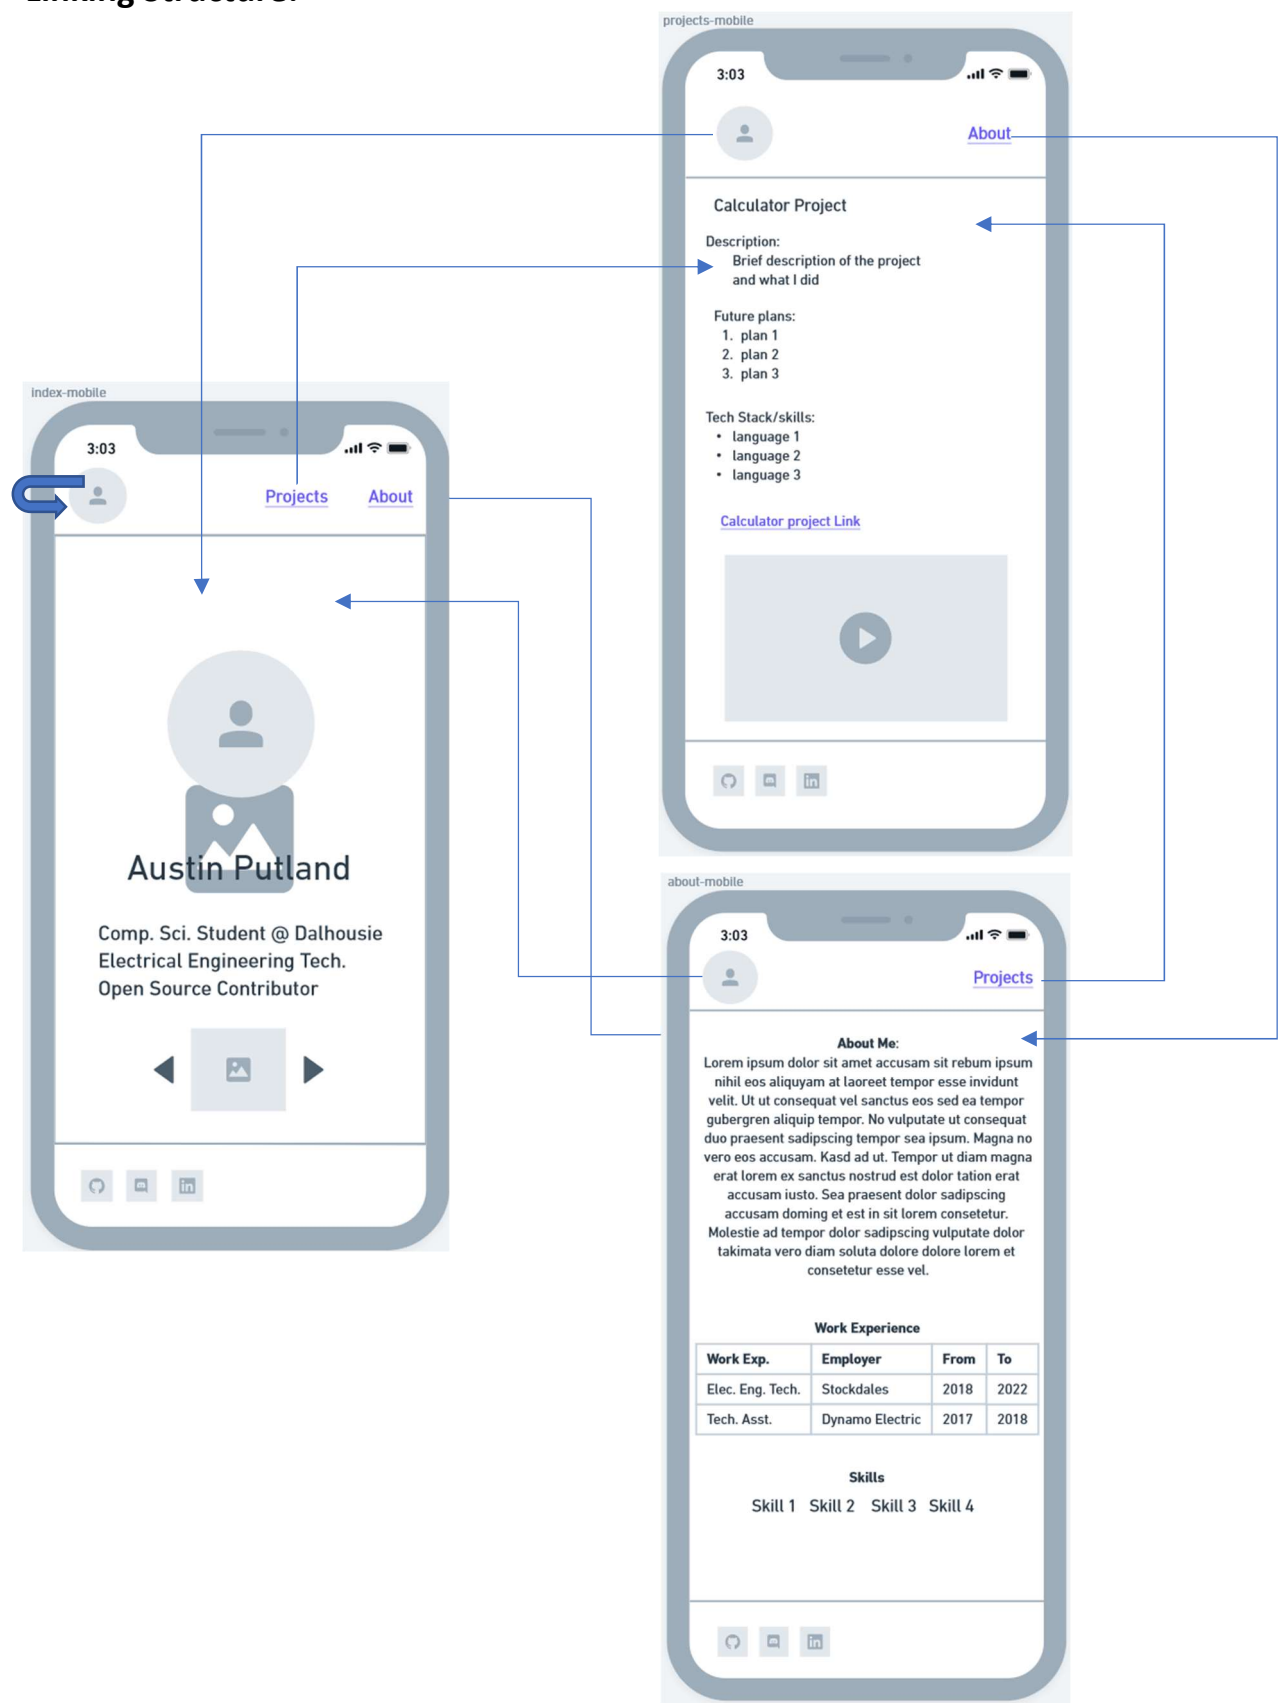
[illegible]

projects-mobile

3:03

About

Calculator Project

Description:
Brief description of the project and what I did

Future plans:
1. plan 1
2. plan 2
3. plan 3

Tech Stack/skills:
• language 1
• language 2
• language 3

Calculator project Link

index-mobile

3:03

Projects About

Austin Putland

Comp. Sci. Student @ Dalhousie
Electrical Engineering Tech.
Open Source Contributor

about-mobile

3:03

Projects

About Me:
Lorem ipsum dolor sit amet accusam sit rebum ipsum nihil eos aliquyam at laoreet tempor esse invidunt velit. Ut ut consequat vel sanctus eos sed ea tempor gubergren aliquip tempor. No vulputate ut consequat duo praesent sadipscing tempor sea ipsum. Magna no vero eos accusam. Kasd ad ut. Tempor ut diam magna erat lorem ex sanctus nostrud est dolor tation erat accusam iusto. Sea praesent dolor sadipscing accusam doming et est in sit lorem consetetur. Molestie ad tempor dolor sadipscing vulputate dolor takimata vero diam soluta dolore dolore lorem et consetetur esse vel.

Work Experience

| Work Exp. | Employer | From | To |
|---|---|---|---|
| Elec. Eng. Tech. | Stockdales | 2018 | 2022 |
| Tech. Asst. | Dynamo Electric | 2017 | 2018 |

Skills

Skill 1 Skill 2 Skill 3 Skill 4